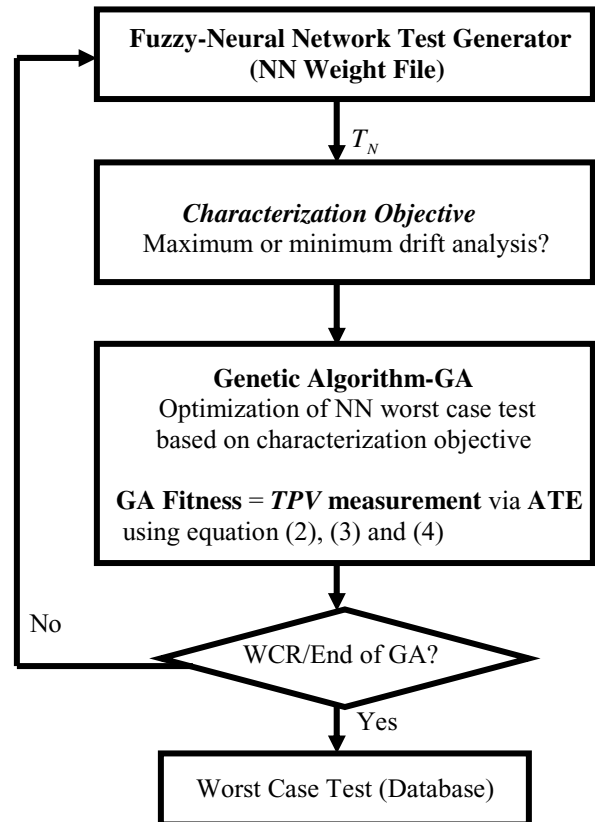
Fuzzy-Neural Network Test Generator
(NN Weight File)

$T_N$

Characterization Objective
Maximum or minimum drift analysis?

Genetic Algorithm-GA
Optimization of NN worst case test based on characterization objective

GA Fitness = TPV measurement via ATE using equation (2), (3) and (4)

No

WCR/End of GA?

Yes

Worst Case Test (Database)